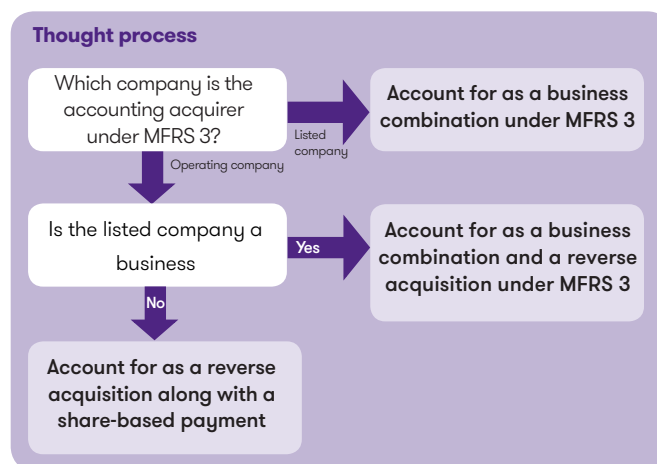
Thought process

Which company is the accounting acquirer under MFRS 3?

Listed company

Account for as a business combination under MFRS 3

Operating company

Is the listed company a business

Yes

Account for as a business combination and a reverse acquisition under MFRS 3

No

Account for as a reverse acquisition along with a share-based payment